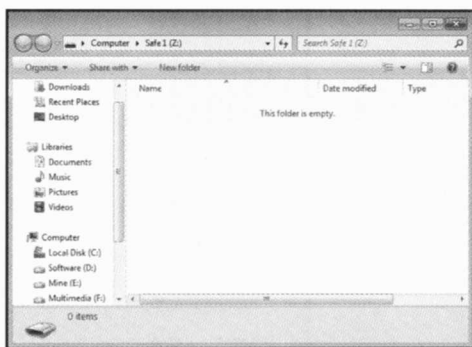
Computer ▸ Safe1 (Z:)
Search Safe 1 (Z:)
Organize ▾ Share with ▾ New folder
Downloads
Recent Places
Desktop
Libraries
Documents
Music
Pictures
Videos
Computer
Local Disk (C:)
Software (D:)
Mine (E:)
Multimedia (F:)
Name
Date modified
Type
This folder is empty.
0 items